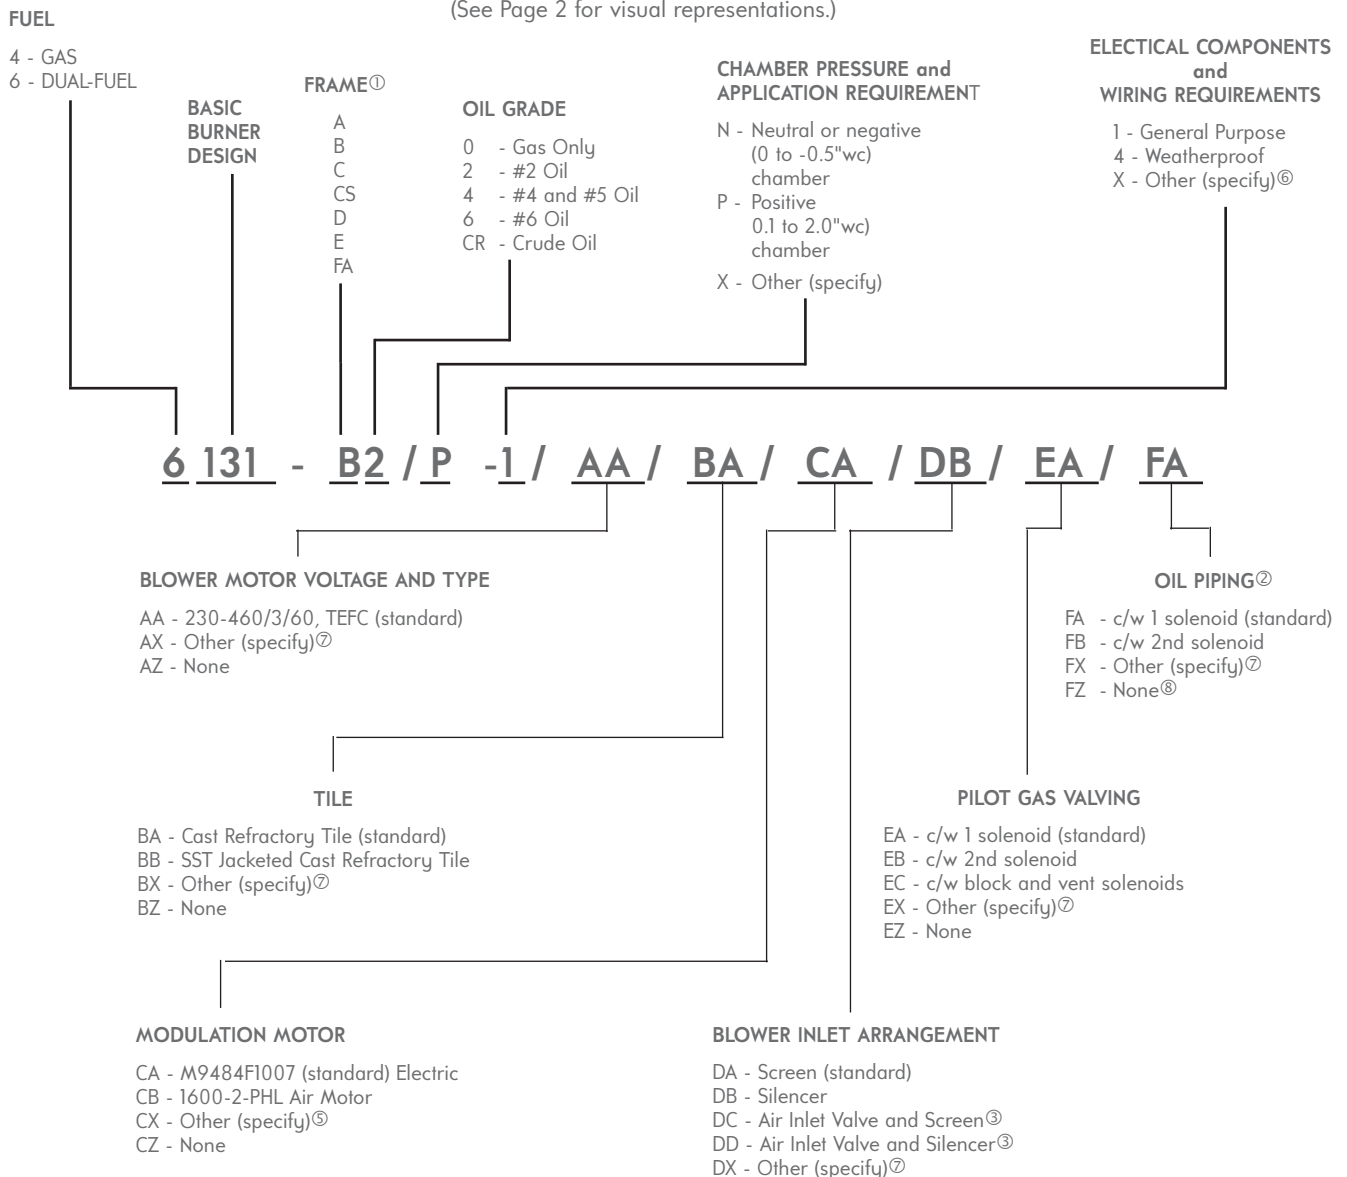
(See Page 2 for visual representations.)

FUEL

4 - GAS
6 - DUAL-FUEL

BASIC BURNER DESIGN

FRAME①

A
B
C
CS
D
E
FA

OIL GRADE

0 - Gas Only
2 - #2 Oil
4 - #4 and #5 Oil
6 - #6 Oil
CR - Crude Oil

CHAMBER PRESSURE and APPLICATION REQUIREMENT

N - Neutral or negative (0 to -0.5"wc) chamber
P - Positive 0.1 to 2.0"wc) chamber
X - Other (specify)

ELECTICAL COMPONENTS and WIRING REQUIREMENTS

1 - General Purpose
4 - Weatherproof
X - Other (specify)⑥

6 131 - B2 / P -1 / AA / BA / CA / DB / EA / FA

BLOWER MOTOR VOLTAGE AND TYPE

AA - 230-460/3/60, TEFC (standard)
AX - Other (specify)⑦
AZ - None

OIL PIPING②

FA - c/w 1 solenoid (standard)
FB - c/w 2nd solenoid
FX - Other (specify)⑦
FZ - None⑧

TILE

BA - Cast Refractory Tile (standard)
BB - SST Jacketed Cast Refractory Tile
BX - Other (specify)⑦
BZ - None

PILOT GAS VALVING

EA - c/w 1 solenoid (standard)
EB - c/w 2nd solenoid
EC - c/w block and vent solenoids
EX - Other (specify)⑦
EZ - None

MODULATION MOTOR

CA - M9484F1007 (standard) Electric
CB - 1600-2-PHL Air Motor
CX - Other (specify)⑤
CZ - None

BLOWER INLET ARRANGEMENT

DA - Screen (standard)
DB - Silencer
DC - Air Inlet Valve and Screen③
DD - Air Inlet Valve and Silencer③
DX - Other (specify)⑦